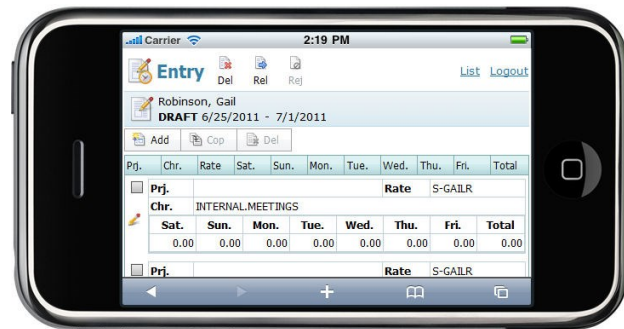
Carrier 2:19 PM

Entry Del Rel Rej List Logout

Robinson, Gail
DRAFT 6/25/2011 - 7/1/2011

Add Cop Del

| Prj. | Chr. | Rate | Sat. | Sun. | Mon. | Tue. | Wed. | Thu. | Fri. | Total |
|---|---|---|---|---|---|---|---|---|---|---|

Prj. Rate S-GAILR
Chr. INTERNAL.MEETINGS

| Sat. | Sun. | Mon. | Tue. | Wed. | Thu. | Fri. | Total |
|---|---|---|---|---|---|---|---|
| 0.00 | 0.00 | 0.00 | 0.00 | 0.00 | 0.00 | 0.00 | 0.00 |

Prj. Rate S-GAILR